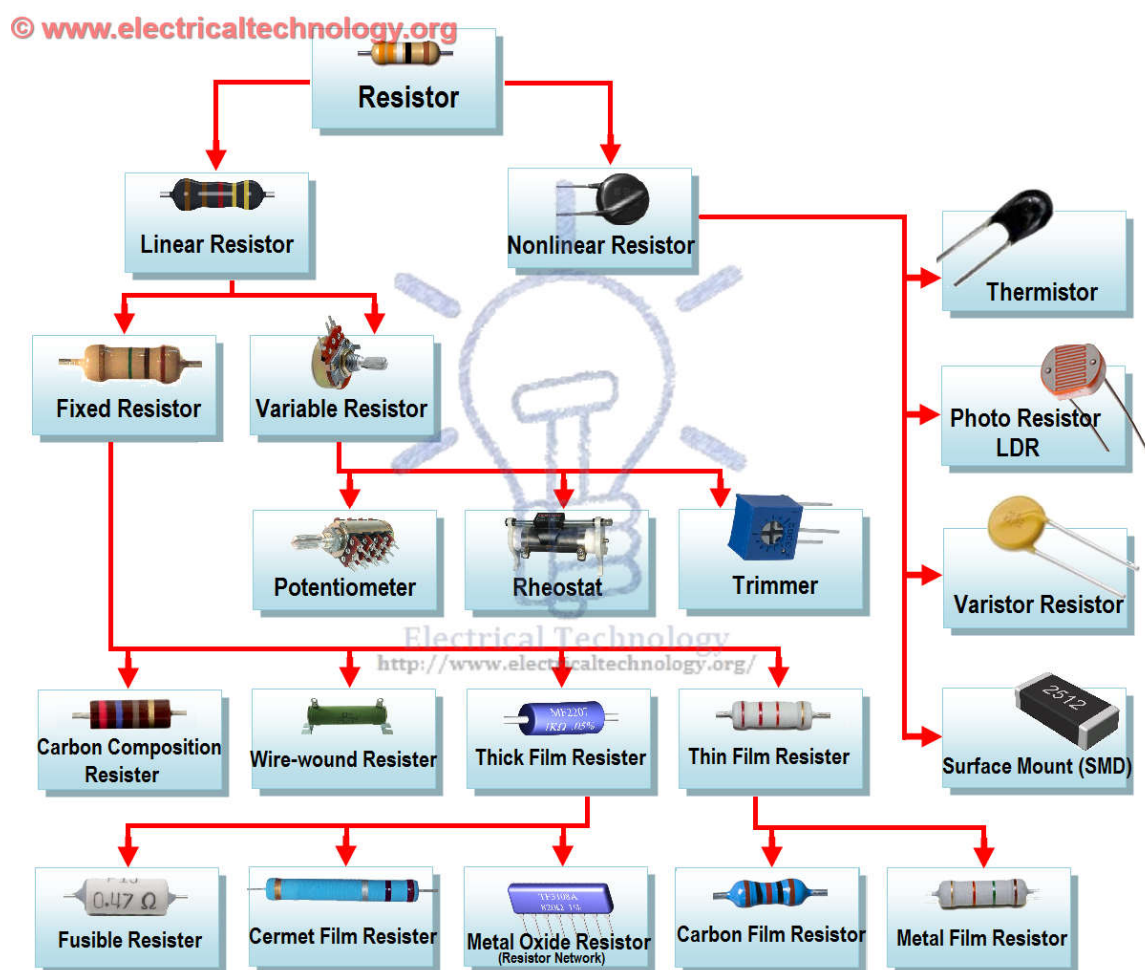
© www.electricaltechnology.org

Resistor

Linear Resistor

Nonlinear Resistor

Thermistor

Photo Resistor LDR

Varistor Resistor

Surface Mount (SMD)

2512

Fixed Resistor

Variable Resistor

Potentiometer

Rheostat

Trimmer

Electrical Technology
http://www.electricaltechnology.org/

Carbon Composition Resister

Wire-wound Resister

Thick Film Resister

MF2207 1KΩ 05%

Thin Film Resister

Fusible Resister

0.47 Ω

Cermet Film Resister

Metal Oxide Resistor (Resistor Network)

Carbon Film Resistor

Metal Film Resistor